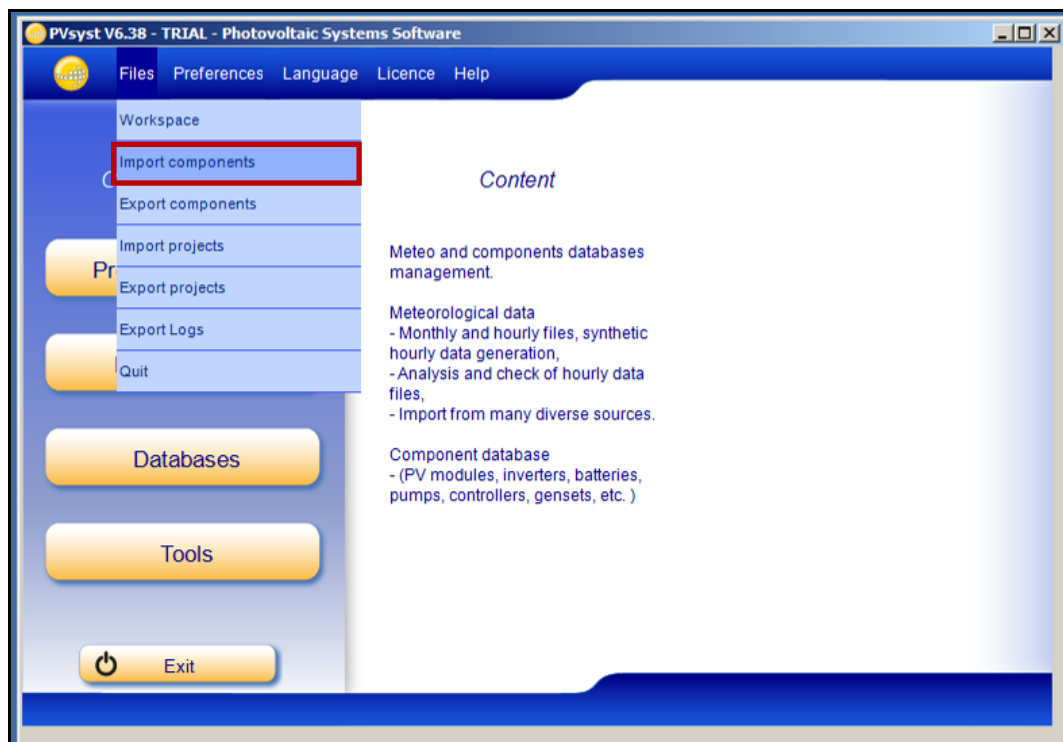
PVsyst V6.38 - TRIAL - Photovoltaic Systems Software

Files Preferences Language Licence Help

Workspace
Import components
Export components
Import projects
Export projects
Export Logs
Quit

C

Pr

Databases

Tools

Exit

Content

Meteo and components databases management.

Meteorological data
- Monthly and hourly files, synthetic hourly data generation,
- Analysis and check of hourly data files,
- Import from many diverse sources.

Component database
- (PV modules, inverters, batteries, pumps, controllers, gensets, etc. )